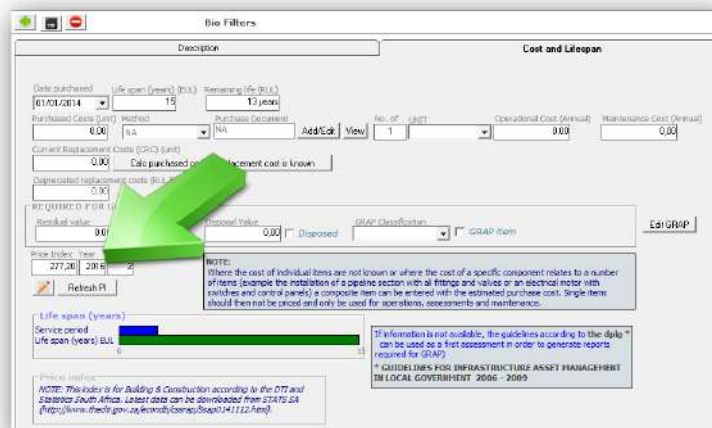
Bio Filters

Description

Cost and Lifespan

Date purchased
01/01/2014
Life span (years) EUL
15
Remaining life (RUL)
13 years

Purchased Costs (unit)
0,00
Method
NA
Purchase Document
NA
Add/Edit
View
No. of
1
Unit
Operational Cost (Annual)
0,00
Maintenance Cost (Annual)
0,00

Current Replacement Costs (CRC) (unit)
0,00
Calc purchased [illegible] replacement cost is known

Depreciated replacement costs (RUL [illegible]
0,00

REQUIRED FOR G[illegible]
Residual value
0,0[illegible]
Disposal Value
0,00
Disposed
GRAP Classification
GRAP Item
Edit GRAP

Price Index Year
277,20
2016
2

Refresh PI

NOTE:
Where the cost of individual items are not known or where the cost of a specific component relates to a number of items (example the installation of a pipeline section with all fittings and valves or an electrical motor with switches and control panels) a composite item can be entered with the estimated purchase cost. Single items should then not be priced and only be used for operations, assessments and maintenance.

Life span (years)
Service period
Life span (years) EUL
0
15

If information is not available, the guidelines according to the dplg * can be used as a first assessment in order to generate reports required for GRAP.
* GUIDELINES FOR INFRASTRUCTURE ASSET MANAGEMENT IN LOCAL GOVERNMENT 2006 - 2009

Price index
NOTE: This index is for Building & Construction according to the DTI and Statistics South Africa. Latest data can be downloaded from STATS SA (http://www.thedti.gov.za/econdb/cssrep/bsap0141112.htm).